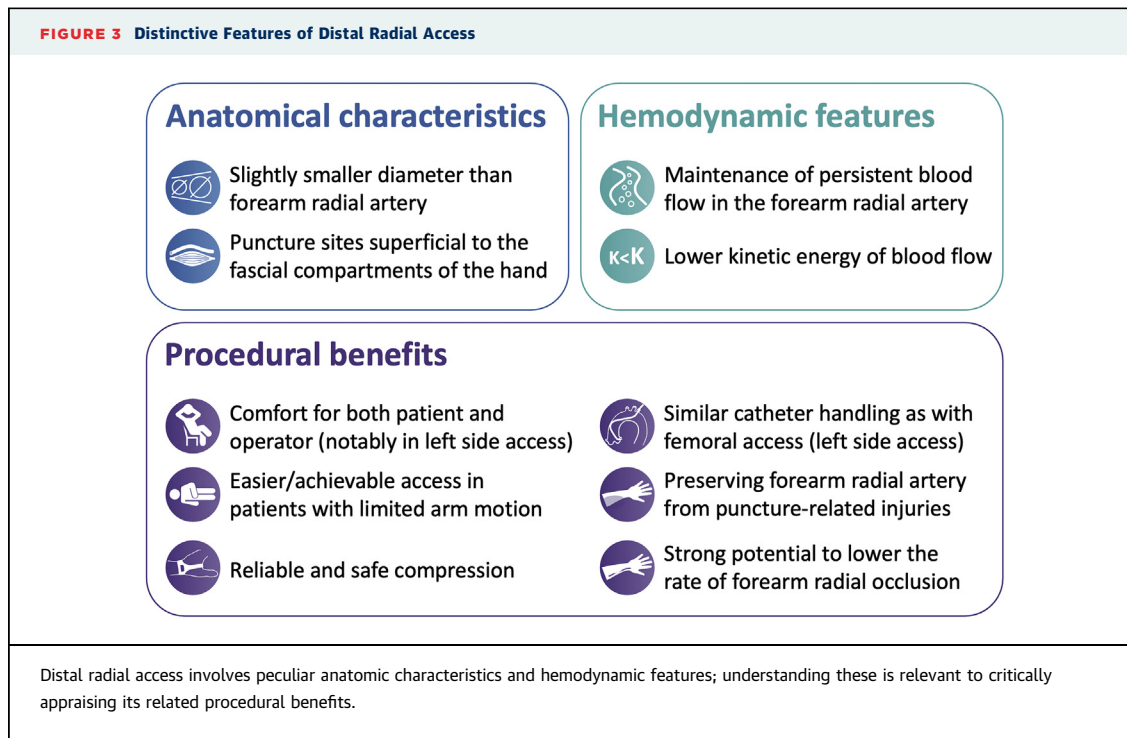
FIGURE 3 Distinctive Features of Distal Radial Access

Anatomical characteristics

Slightly smaller diameter than forearm radial artery

Puncture sites superficial to the fascial compartments of the hand

Hemodynamic features

Maintenance of persistent blood flow in the forearm radial artery

K<K Lower kinetic energy of blood flow

Procedural benefits

Comfort for both patient and operator (notably in left side access)

Easier/achievable access in patients with limited arm motion

Reliable and safe compression

Similar catheter handling as with femoral access (left side access)

Preserving forearm radial artery from puncture-related injuries

Strong potential to lower the rate of forearm radial occlusion

Distal radial access involves peculiar anatomic characteristics and hemodynamic features; understanding these is relevant to critically appraising its related procedural benefits.